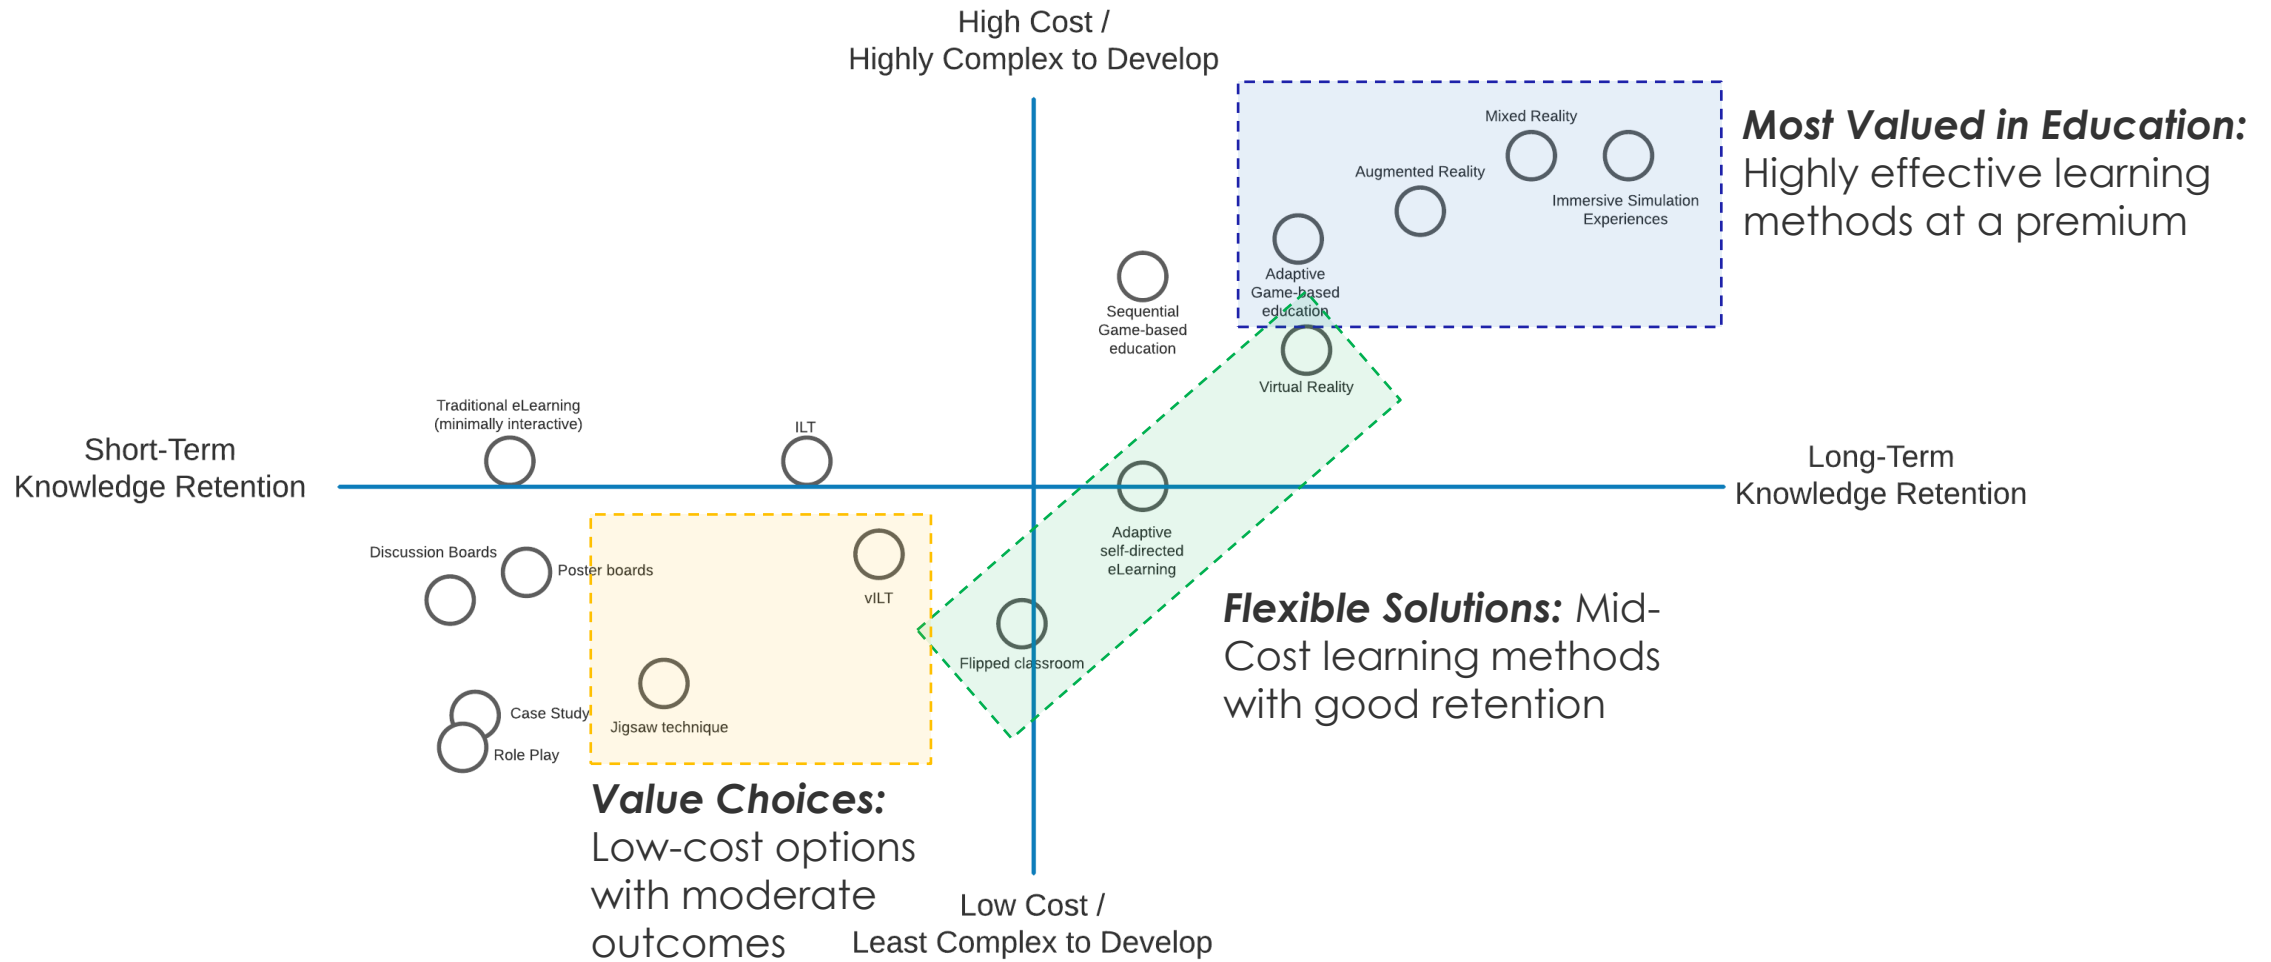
High Cost /
Highly Complex to Develop

Most Valued in Education: Highly effective learning methods at a premium

Mixed Reality

Augmented Reality

Immersive Simulation Experiences

Adaptive Game-based education

Sequential Game-based education

Virtual Reality

Traditional eLearning (minimally interactive)

ILT

Short-Term Knowledge Retention

Long-Term Knowledge Retention

Adaptive self-directed eLearning

Discussion Boards

Poster boards

vILT

Flexible Solutions: Mid-Cost learning methods with good retention

Flipped classroom

Case Study

Jigsaw technique

Role Play

Value Choices: Low-cost options with moderate outcomes

Low Cost /
Least Complex to Develop